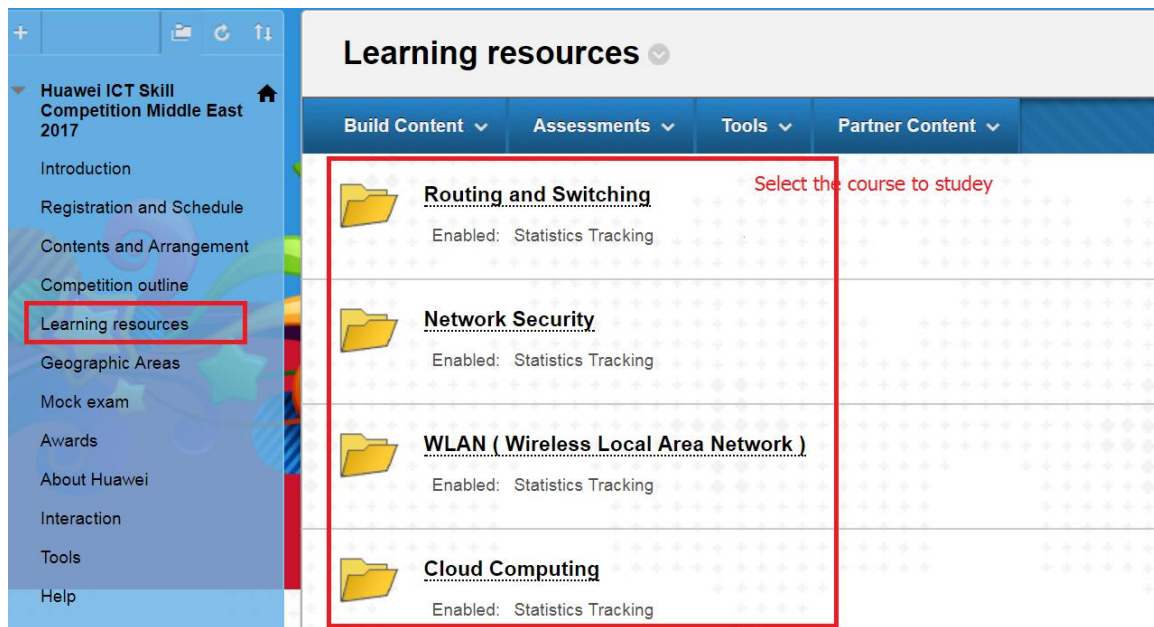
+

Huawei ICT Skill Competition Middle East 2017

Introduction

Registration and Schedule

Contents and Arrangement

Competition outline

Learning resources

Geographic Areas

Mock exam

Awards

About Huawei

Interaction

Tools

Help

Learning resources

Build Content
Assessments
Tools
Partner Content

Select the course to studey

Routing and Switching

Enabled: Statistics Tracking

Network Security

Enabled: Statistics Tracking

WLAN ( Wireless Local Area Network )

Enabled: Statistics Tracking

Cloud Computing

Enabled: Statistics Tracking